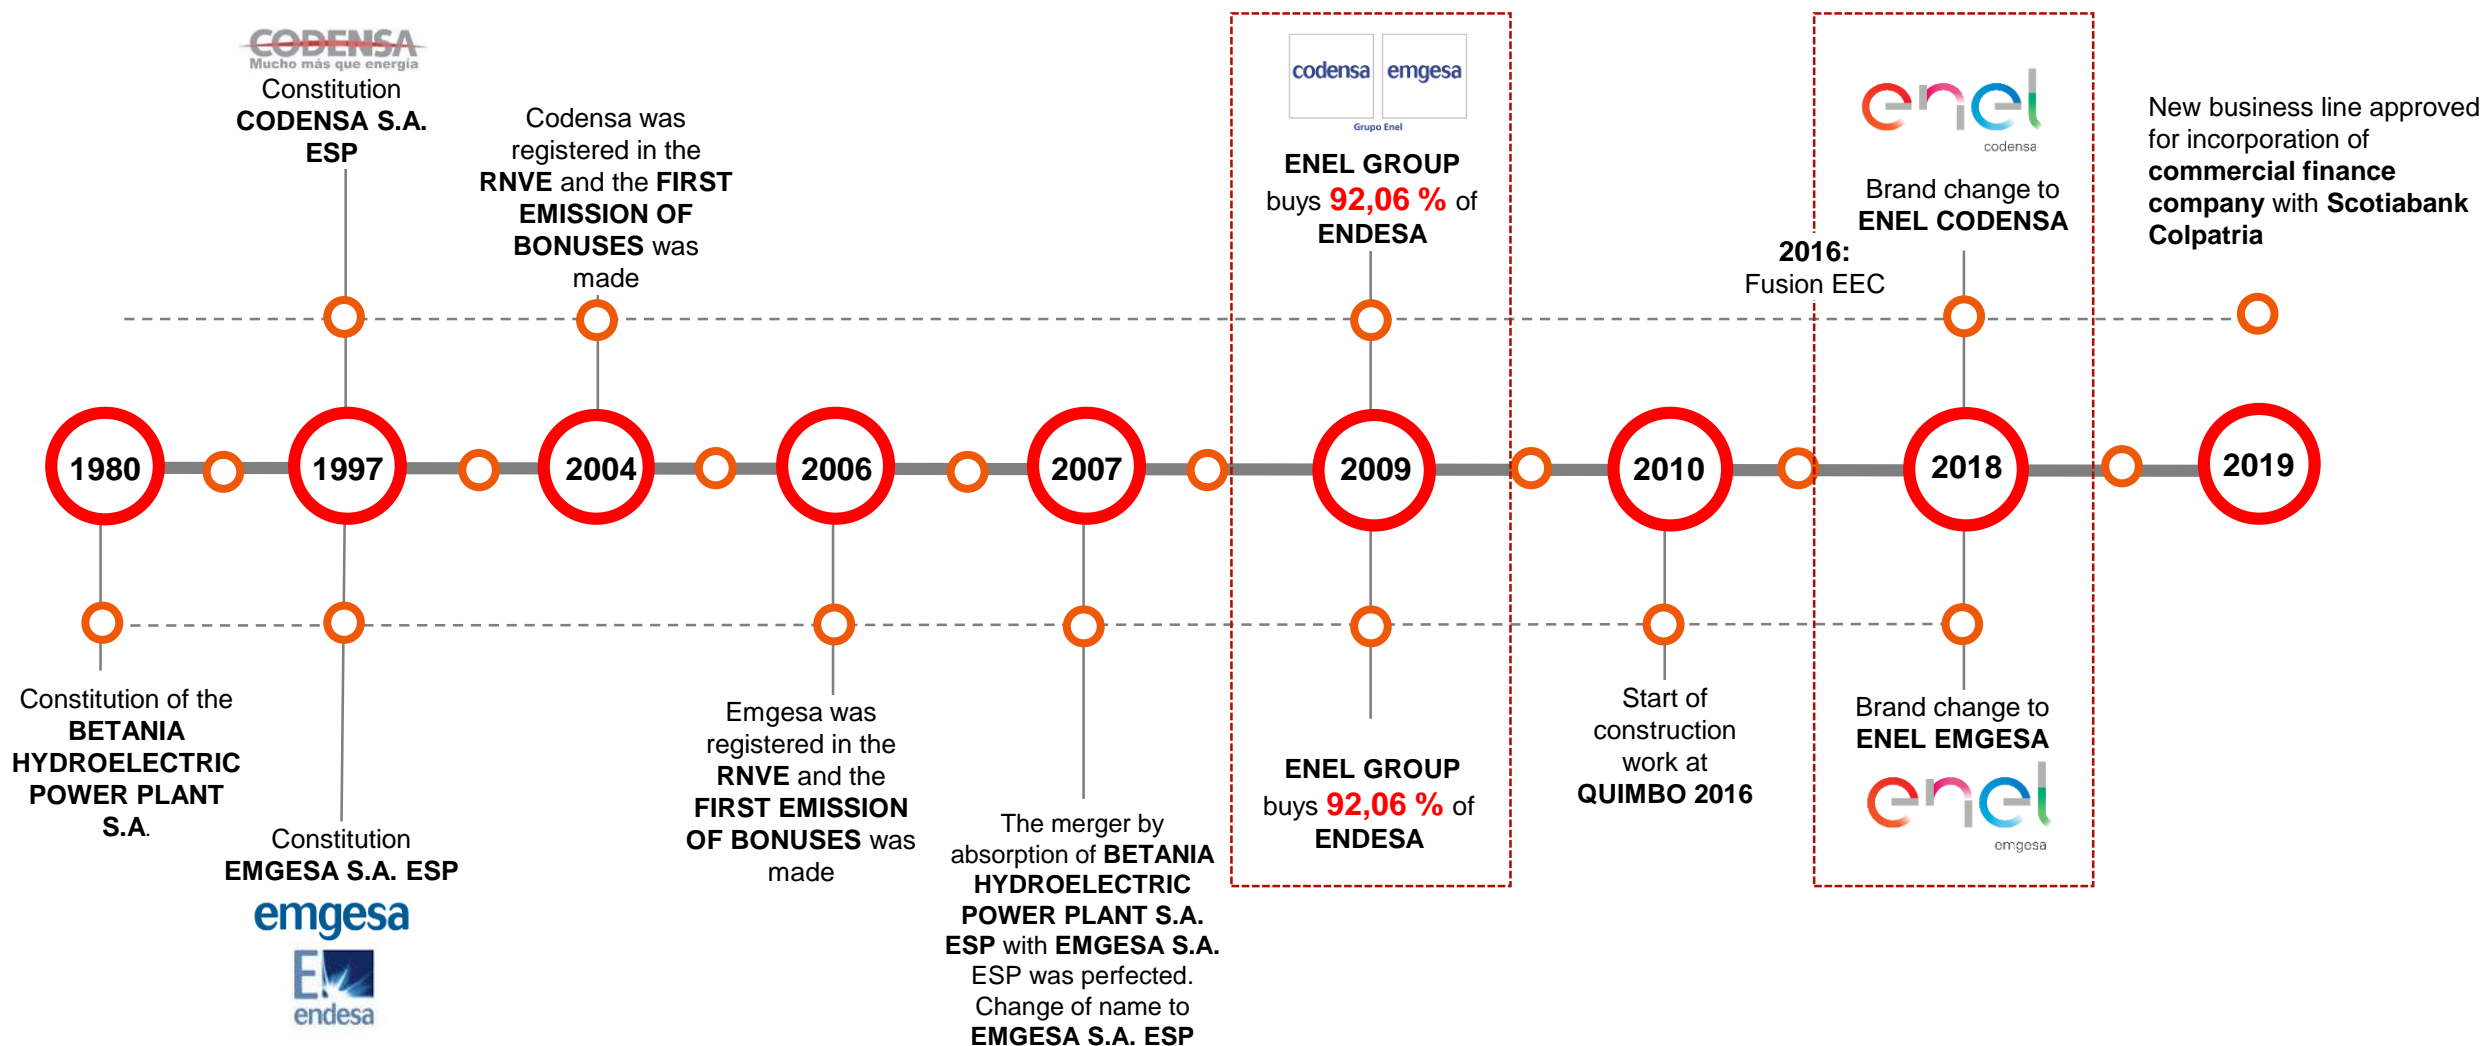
CODENSA
Mucho más que energía
Constitution CODENSA S.A. ESP

Codensa was registered in the RNVE and the FIRST EMISSION OF BONUSES was made

codensa emgesa
Grupo Enel
ENEL GROUP buys 92,06 % of ENDESA

2016: Fusion EEC

enel
codensa
Brand change to ENEL CODENSA

New business line approved for incorporation of commercial finance company with Scotiabank Colpatria

1980
1997
2004
2006
2007
2009
2010
2018
2019

Constitution of the BETANIA HYDROELECTRIC POWER PLANT S.A.

Constitution EMGESA S.A. ESP
emgesa
E
endesa

Emgesa was registered in the RNVE and the FIRST EMISSION OF BONUSES was made

The merger by absorption of BETANIA HYDROELECTRIC POWER PLANT S.A. ESP with EMGESA S.A. ESP was perfected. Change of name to EMGESA S.A. ESP

ENEL GROUP buys 92,06 % of ENDESA

Start of construction work at QUIMBO 2016

Brand change to ENEL EMGESA
enel
emgesa